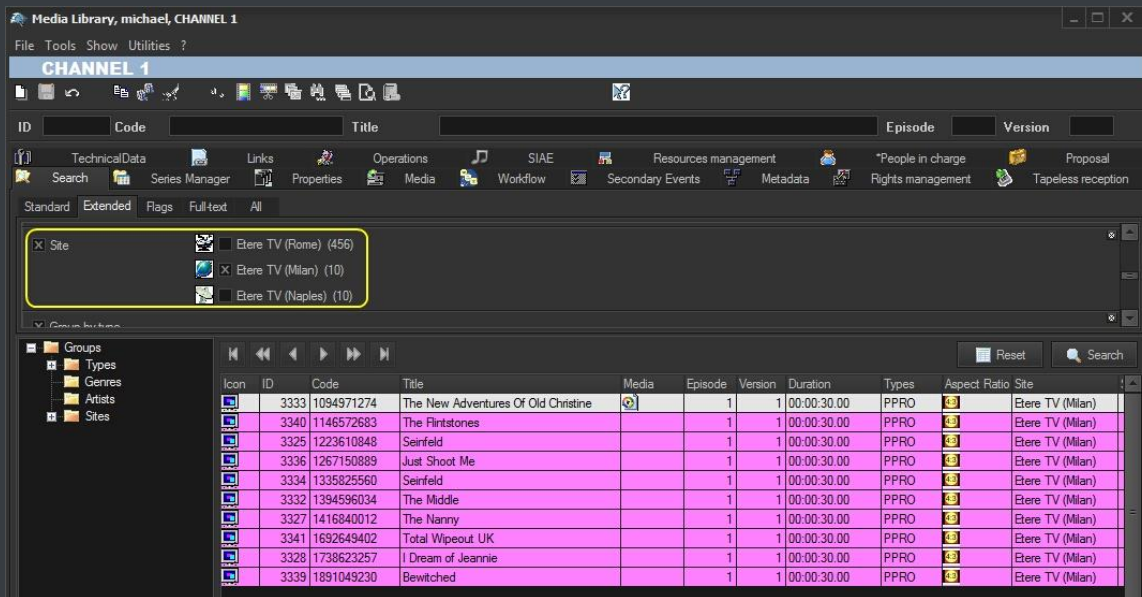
Media Library, michael, CHANNEL 1

File Tools Show Utilities ?

CHANNEL 1

ID Code Title Episode Version

TechnicalData Links Operations SIAE Resources management *People in charge Proposal
Search Series Manager Properties Media Workflow Secondary Events Metadata Rights management Tapeless reception

Standard Extended Flags Full-text All

X Site
Etere TV (Rome) (456)
X Etere TV (Milan) (10)
Etere TV (Naples) (10)

Groups
Types
Genres
Artists
Sites

Reset Search

| Icon | ID | Code | Title | Media | Episode | Version | Duration | Types | Aspect Ratio | Site |
|---|---|---|---|---|---|---|---|---|---|---|
| | 3333 | 1094971274 | The New Adventures Of Old Christine | | 1 | 1 | 00:00:30.00 | PPRO | 4:3 | Etere TV (Milan) |
| | 3340 | 1146572683 | The Flintstones | | 1 | 1 | 00:00:30.00 | PPRO | 4:3 | Etere TV (Milan) |
| | 3325 | 1223610848 | Seinfeld | | 1 | 1 | 00:00:30.00 | PPRO | 4:3 | Etere TV (Milan) |
| | 3336 | 1267150889 | Just Shoot Me | | 1 | 1 | 00:00:30.00 | PPRO | 4:3 | Etere TV (Milan) |
| | 3334 | 1335825560 | Seinfeld | | 1 | 1 | 00:00:30.00 | PPRO | 4:3 | Etere TV (Milan) |
| | 3332 | 1394596034 | The Middle | | 1 | 1 | 00:00:30.00 | PPRO | 4:3 | Etere TV (Milan) |
| | 3327 | 1416840012 | The Nanny | | 1 | 1 | 00:00:30.00 | PPRO | 4:3 | Etere TV (Milan) |
| | 3341 | 1692649402 | Total Wipeout UK | | 1 | 1 | 00:00:30.00 | PPRO | 4:3 | Etere TV (Milan) |
| | 3328 | 1738623257 | I Dream of Jeannie | | 1 | 1 | 00:00:30.00 | PPRO | 4:3 | Etere TV (Milan) |
| | 3339 | 1891049230 | Bewitched | | 1 | 1 | 00:00:30.00 | PPRO | 4:3 | Etere TV (Milan) |